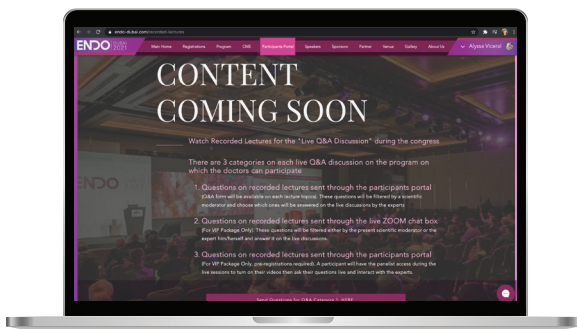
endo-dubai.com/recorded-lectures

ENDO DUBAI 2021

Main Home Registrations Program CME Participants Portal Speakers Sponsors Partner Venue Gallery About Us

Alyssa Vicera

CONTENT COMING SOON

Watch Recorded Lectures for the "Live Q&A Discussion" during the congress

There are 3 categories on each live Q&A discussion on the program on which the doctors can participate

1. Questions on recorded lectures sent through the participants portal
(Q&A form will be available on each lecture topics). These questions will be filtered by a scientific moderator and choose which ones will be answered on the live discussions by the experts

2. Questions on recorded lectures sent through the live ZOOM chat box.
(For VIP Package Only). These questions will be filtered either by the present scientific moderator or the expert him/herself and answer it on the live discussions.

3. Questions on recorded lectures sent through the participants portal
(For VIP Package Only, pre-registrations required). A participant will have the parallel access during the live sessions to turn on their videos then ask their questions live and interact with the experts.

ENDO

Send Questions for Q&A Category 1 HERE